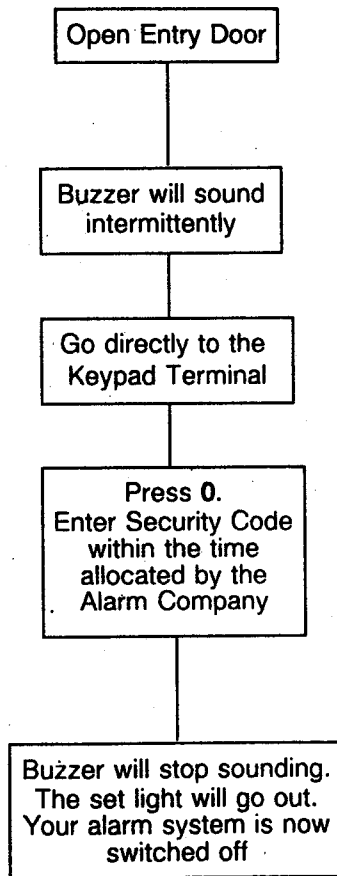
Open Entry Door

Buzzer will sound intermittently

Go directly to the Keypad Terminal

Press **0**.
Enter Security Code within the time allocated by the Alarm Company

Buzzer will stop sounding.
The set light will go out.
Your alarm system is now switched off